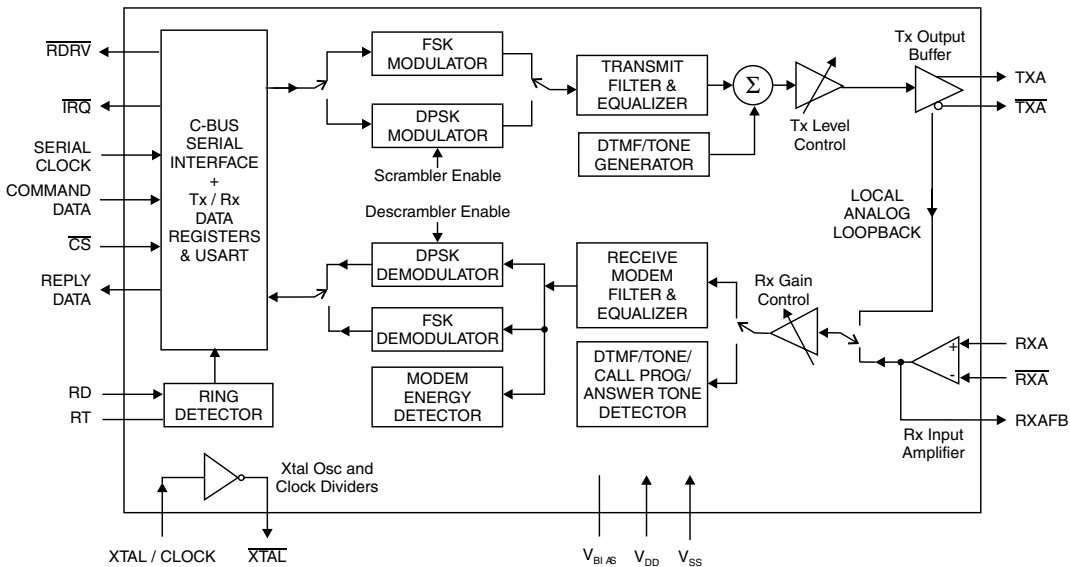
$\overline{RDRV}$

$\overline{IRQ}$

SERIAL CLOCK

COMMAND DATA

$\overline{CS}$

REPLY DATA

C-BUS SERIAL INTERFACE + Tx / Rx DATA REGISTERS & USART

FSK MODULATOR

DPSK MODULATOR

Scrambler Enable

TRANSMIT FILTER & EQUALIZER

$\Sigma$

DTMF/TONE GENERATOR

Tx Level Control

Tx Output Buffer

TXA

$\overline{TXA}$

LOCAL ANALOG LOOPBACK

Descrambler Enable

DPSK DEMODULATOR

FSK DEMODULATOR

MODEM ENERGY DETECTOR

RECEIVE MODEM FILTER & EQUALIZER

DTMF/TONE/ CALL PROG/ ANSWER TONE DETECTOR

Rx Gain Control

+

-

RXA

$\overline{RXA}$

RXAFB

Rx Input Amplifier

RD

RT

RING DETECTOR

Xtal Osc and Clock Dividers

XTAL / CLOCK

$\overline{XTAL}$

$V_{BIAS}$

$V_{DD}$

$V_{SS}$